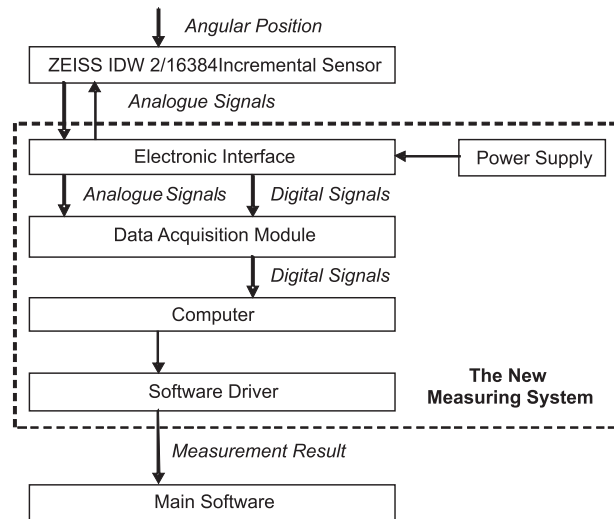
Angular Position

ZEISS IDW 2/16384Incremental Sensor

Analogue Signals

Electronic Interface

Power Supply

Analogue Signals

Digital Signals

Data Acquisition Module

Digital Signals

Computer

Software Driver

The New Measuring System

Measurement Result

Main Software